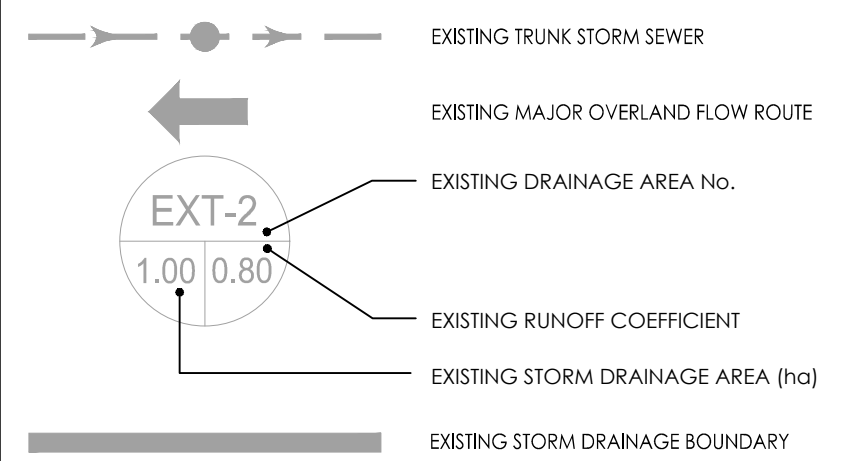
EXISTING TRUNK STORM SEWER

EXISTING MAJOR OVERLAND FLOW ROUTE

EXT-2

1.00 0.80

EXISTING DRAINAGE AREA No.

EXISTING RUNOFF COEFFICIENT

EXISTING STORM DRAINAGE AREA (ha)

EXISTING STORM DRAINAGE BOUNDARY